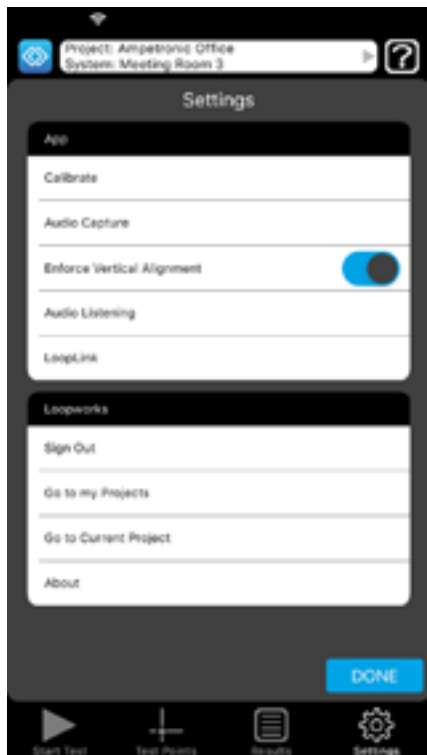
Project: Ampetronic Office
System: Meeting Room 3

?

Settings

App

Calibrate

Audio Capture

Enforce Vertical Alignment

Audio Listening

LoopLink

Loopworks

Sign Out

Go to my Projects

Go to Current Project

About

DONE

Start Test

Test Points

Results

Settings